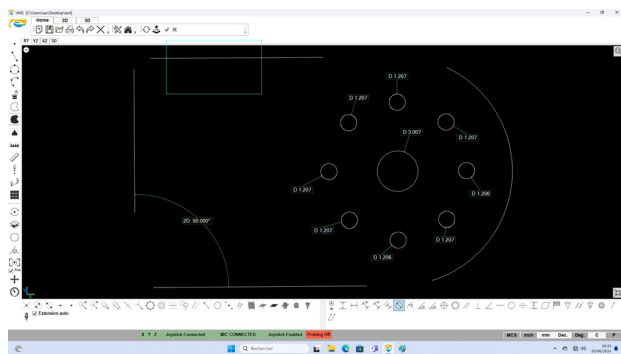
VMS [C:\Users\user\Desktop\test]

Home 2D 3D

XY YZ XZ 3D

D 1.207

D 1.207

D 3.007

D 1.207

D 1.207

D 1.206

2D 90.000°

D 1.207

D 1.207

D 1.206

Extension auto

X Y Z Joystick Connected MC CONNECTED Joystick Enabled Probing Off

MCS Inch mm Dec. Deg 0

Rechercher